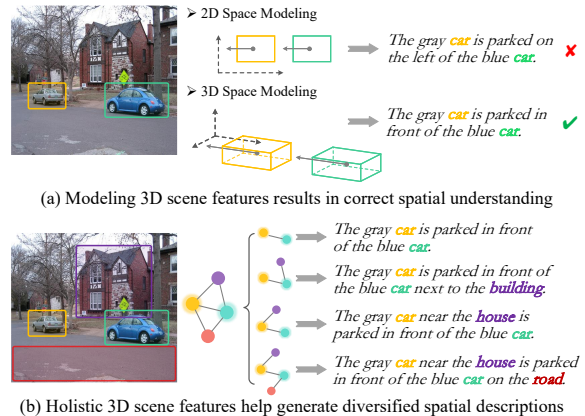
➢ 2D Space Modeling

The gray car is parked on the left of the blue car. ✘

➢ 3D Space Modeling

The gray car is parked in front of the blue car. ✔

(a) Modeling 3D scene features results in correct spatial understanding

The gray car is parked in front of the blue car.

The gray car is parked in front of the blue car next to the building.

The gray car near the house is parked in front of the blue car.

The gray car near the house is parked in front of the blue car on the road.

(b) Holistic 3D scene features help generate diversified spatial descriptions